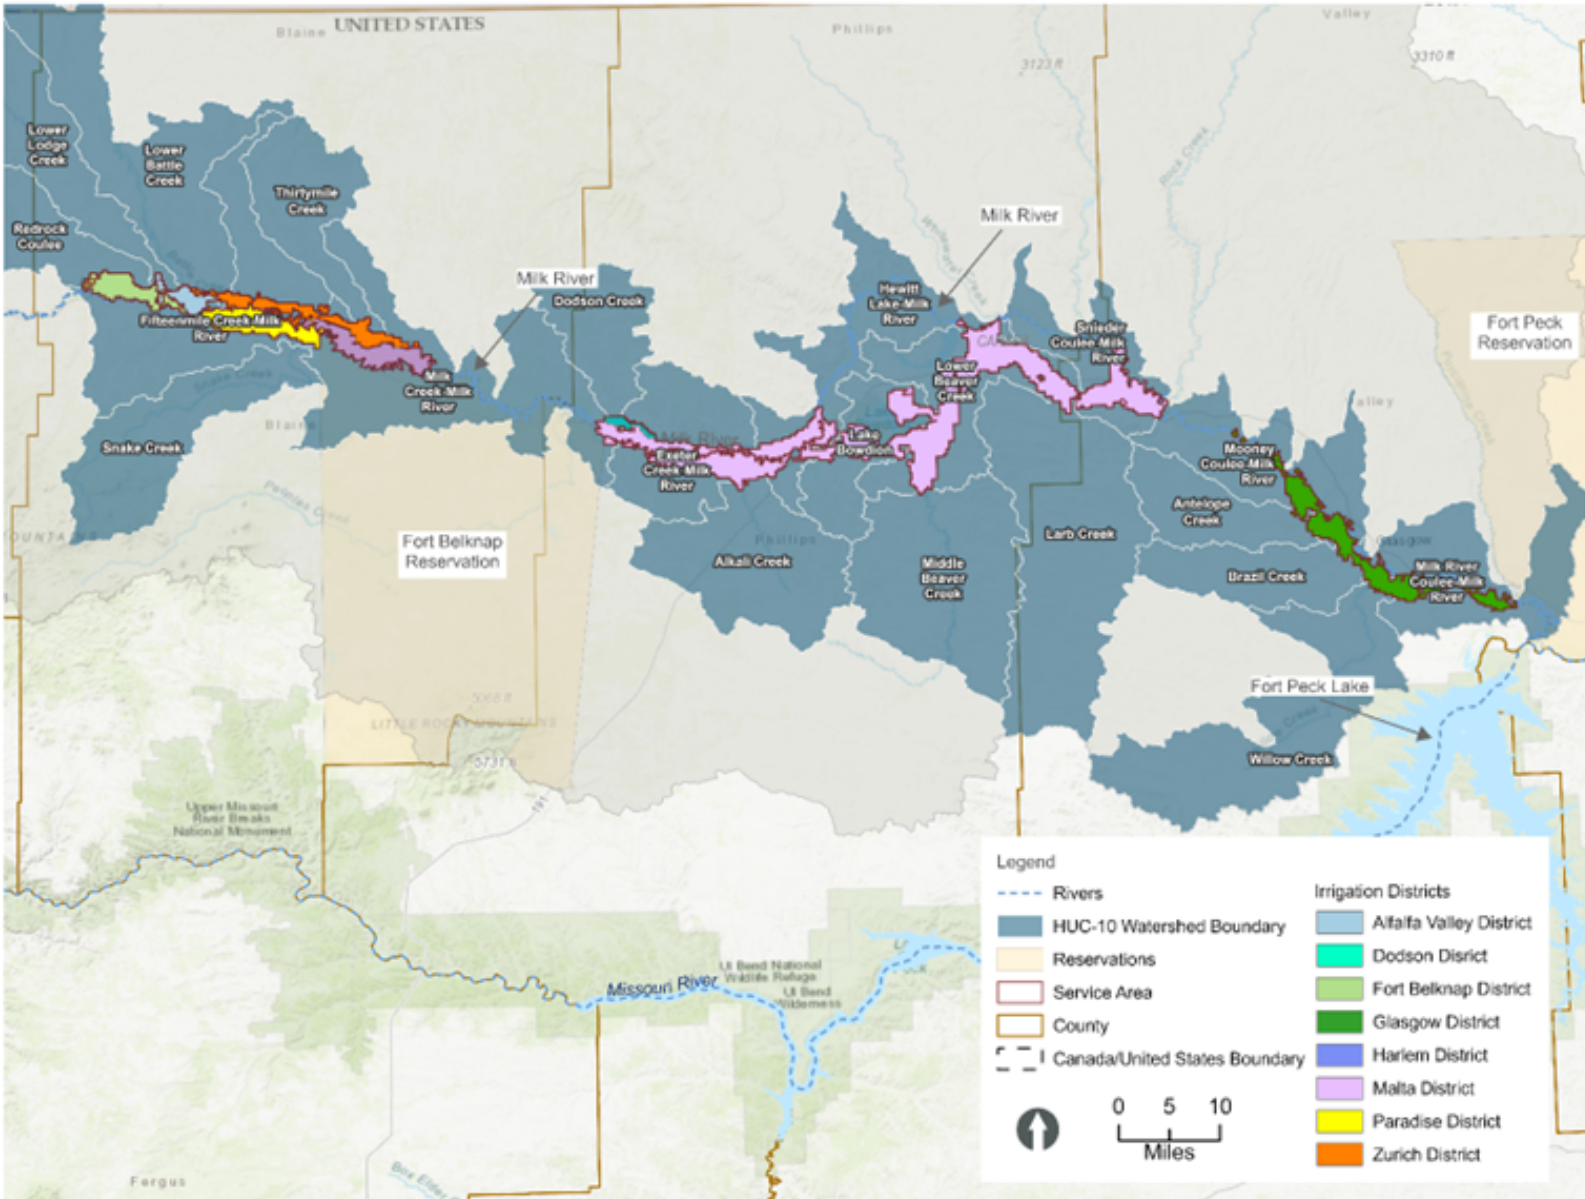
Blaine UNITED STATES

Phillips

Valley

3123 ft

3310 ft

Lower Lodge Creek

Lower Battle Creek

Thirtymile Creek

Redrock Coulee

Milk River

Milk River

Dodson Creek

Hewitt Lake-Milk River

Snieder Coulee-Milk River

Fort Peck Reservation

Fifteenmile Creek-Milk River

Milk Creek-Milk River

Lower Beaver Creek

Snake Creek

Blaine

Exeter Creek-Milk River

Lake Bowdoin

Mooney Coulee-Milk River

Antelope Creek

Fort Belknap Reservation

Alkali Creek

Phillips

Middle Beaver Creek

Larb Creek

Brazil Creek

Milk River Coulee-Milk River

Glasgow

Fort Peck Lake

Willow Creek

5731 ft

LITTLE ROCKY MOUNTAINS

Upper Missouri River Breaks National Monument

UL Bend National Wildlife Refuge

UL Bend Wilderness

Missouri River

Fergus

Legend

Rivers

HUC-10 Watershed Boundary

Reservations

Service Area

County

Canada/United States Boundary

0 5 10
Miles

Irrigation Districts

Alfalfa Valley District

Dodson District

Fort Belknap District

Glasgow District

Harlem District

Malta District

Paradise District

Zurich District